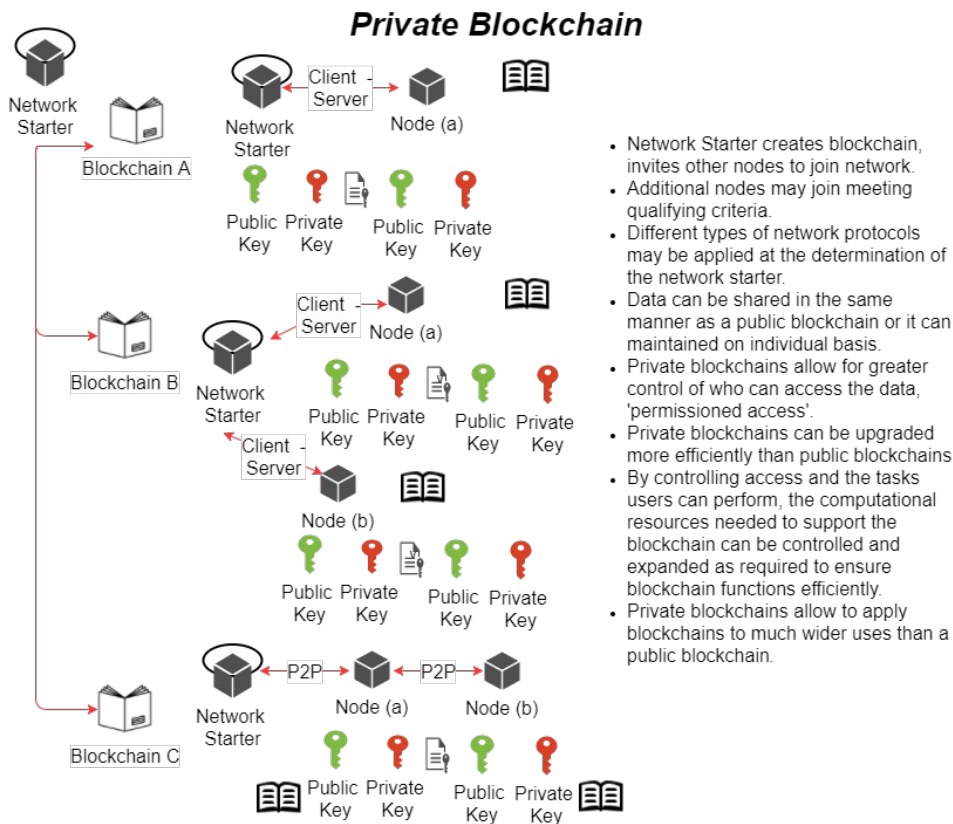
Private Blockchain

Network Starter

Blockchain A

Network Starter

Client - Server

Node (a)

Public Key

Private Key

Public Key

Private Key

Blockchain B

Client Server

Node (a)

Network Starter

Public Key

Private Key

Public Key

Private Key

Client - Server

Node (b)

Public Key

Private Key

Public Key

Private Key

Blockchain C

Network Starter

P2P

Node (a)

P2P

Node (b)

Public Key

Private Key

Public Key

Private Key

- Network Starter creates blockchain, invites other nodes to join network.
- Additional nodes may join meeting qualifying criteria.
- Different types of network protocols may be applied at the determination of the network starter.
- Data can be shared in the same manner as a public blockchain or it can maintained on individual basis.
- Private blockchains allow for greater control of who can access the data, 'permissioned access'.
- Private blockchains can be upgraded more efficiently than public blockchains
- By controlling access and the tasks users can perform, the computational resources needed to support the blockchain can be controlled and expanded as required to ensure blockchain functions efficiently.
- Private blockchains allow to apply blockchains to much wider uses than a public blockchain.